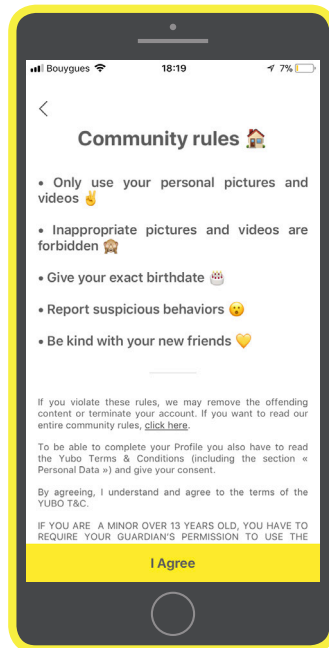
Bouygues 18:19 7%

<

Community rules 🏠

• Only use your personal pictures and videos ✌️

• Inappropriate pictures and videos are forbidden 🙈

• Give your exact birthdate 🎂

• Report suspicious behaviors 😮

• Be kind with your new friends 💛

If you violate these rules, we may remove the offending content or terminate your account. If you want to read our entire community rules, click here.

To be able to complete your Profile you also have to read the Yubo Terms & Conditions (including the section « Personal Data ») and give your consent.

By agreeing, I understand and agree to the terms of the YUBO T&C.

IF YOU ARE A MINOR OVER 13 YEARS OLD, YOU HAVE TO REQUIRE YOUR GUARDIAN'S PERMISSION TO USE THE

I Agree